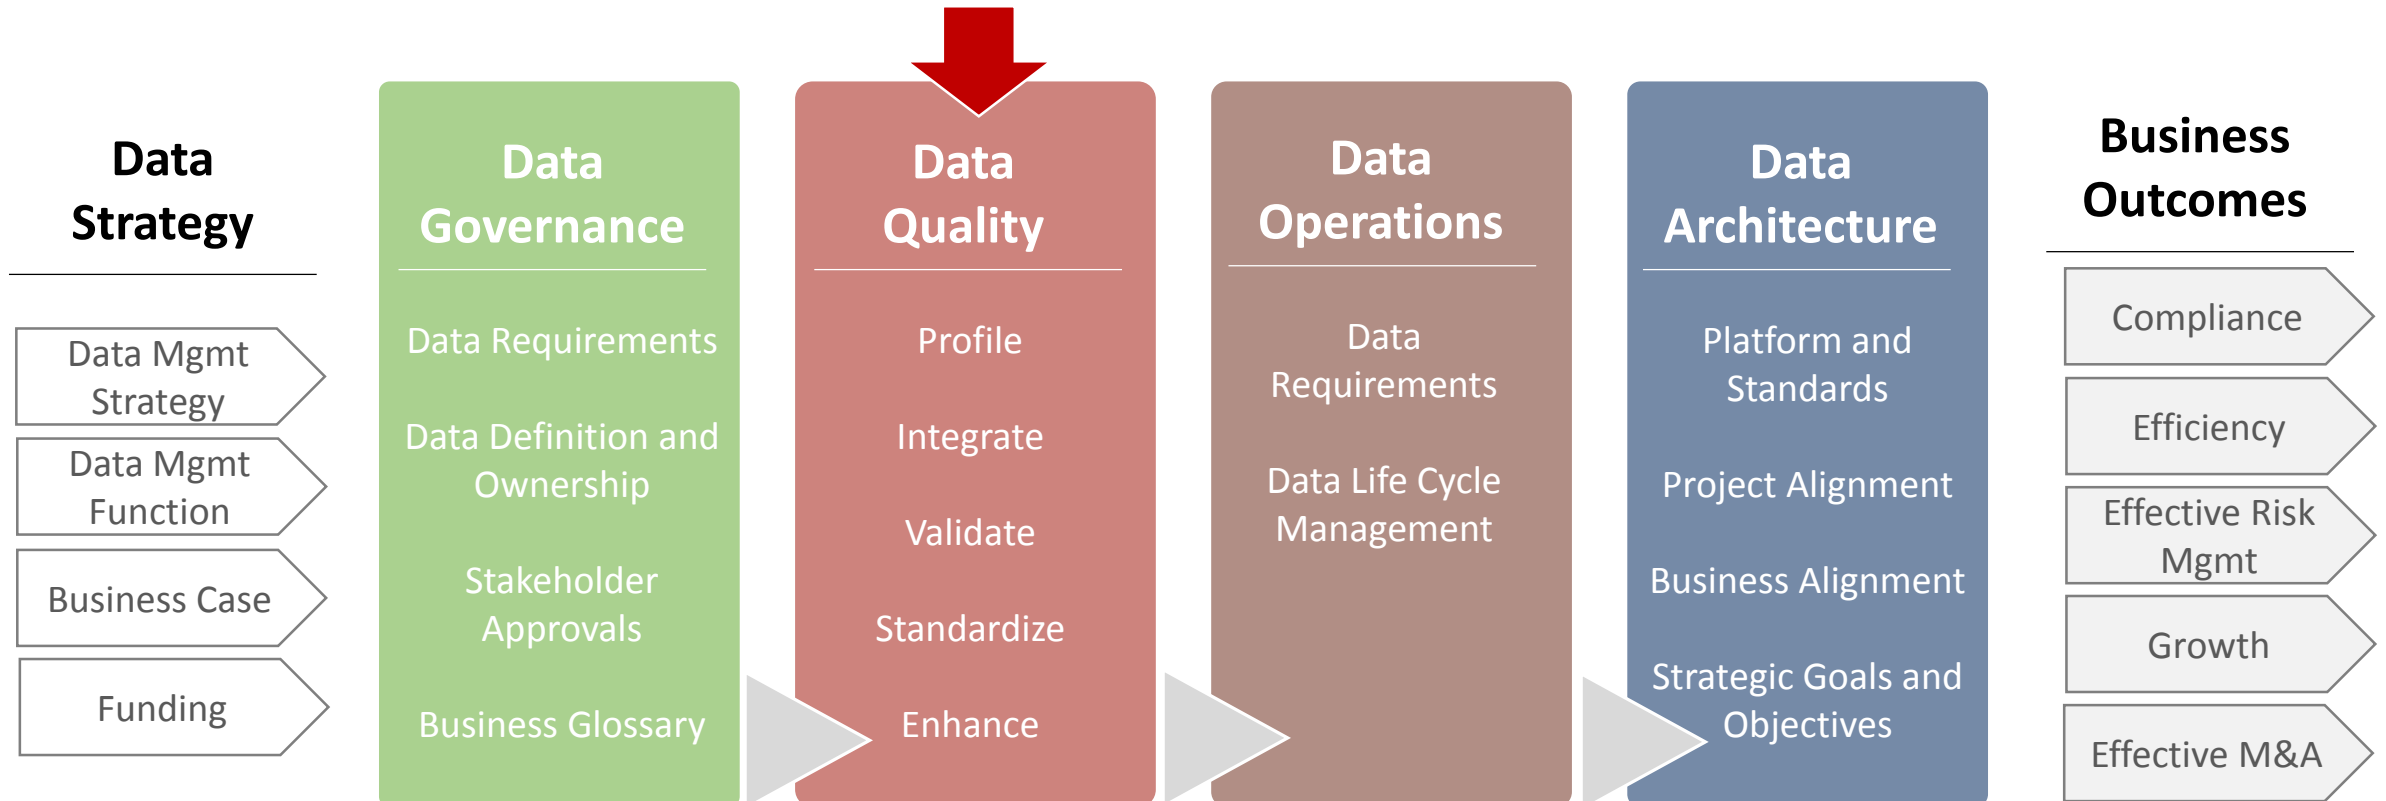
Data Strategy

Data Mgmt Strategy

Data Mgmt Function

Business Case

Funding

Data Governance

Data Requirements

Data Definition and Ownership

Stakeholder Approvals

Business Glossary

Data Quality

Profile

Integrate

Validate

Standardize

Enhance

Data Operations

Data Requirements

Data Life Cycle Management

Data Architecture

Platform and Standards

Project Alignment

Business Alignment

Strategic Goals and Objectives

Business Outcomes

Compliance

Efficiency

Effective Risk Mgmt

Growth

Effective M&A